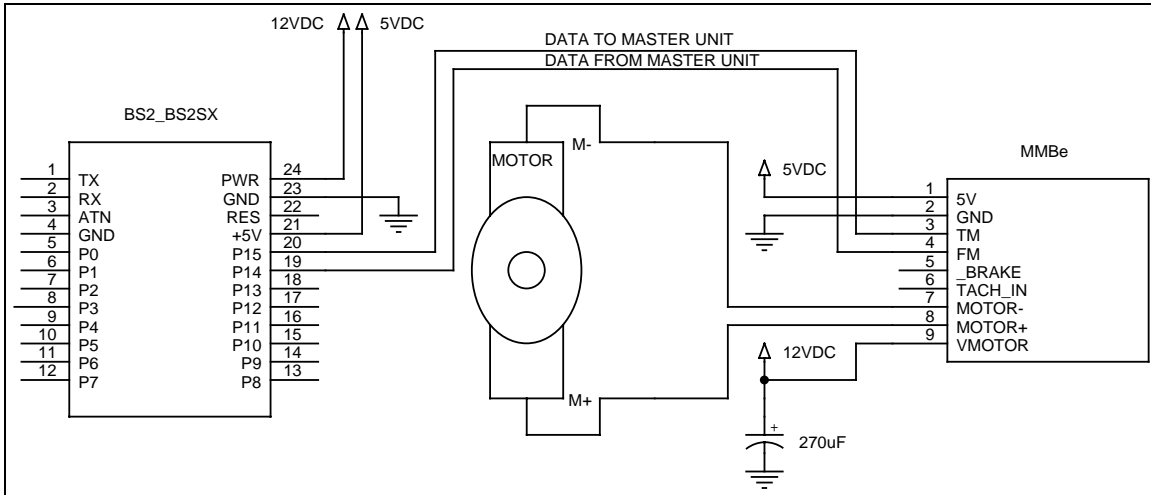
12VDC 5VDC

DATA TO MASTER UNIT
DATA FROM MASTER UNIT

BS2_BS2SX

1 TX
2 RX
3 ATN
4 GND
5 P0
6 P1
7 P2
8 P3
9 P4
10 P5
11 P6
12 P7

PWR 24
GND 23
RES 22
+5V 21
20
P15 19
P14 18
P13 17
P12 16
P11 15
P10 14
P9 13
P8

MOTOR
M-
M+

5VDC

MMBe

1 5V
2 GND
3 TM
4 FM
5 _BRAKE
6 TACH_IN
7 MOTOR-
8 MOTOR+
9 VMOTOR

12VDC

+
270uF